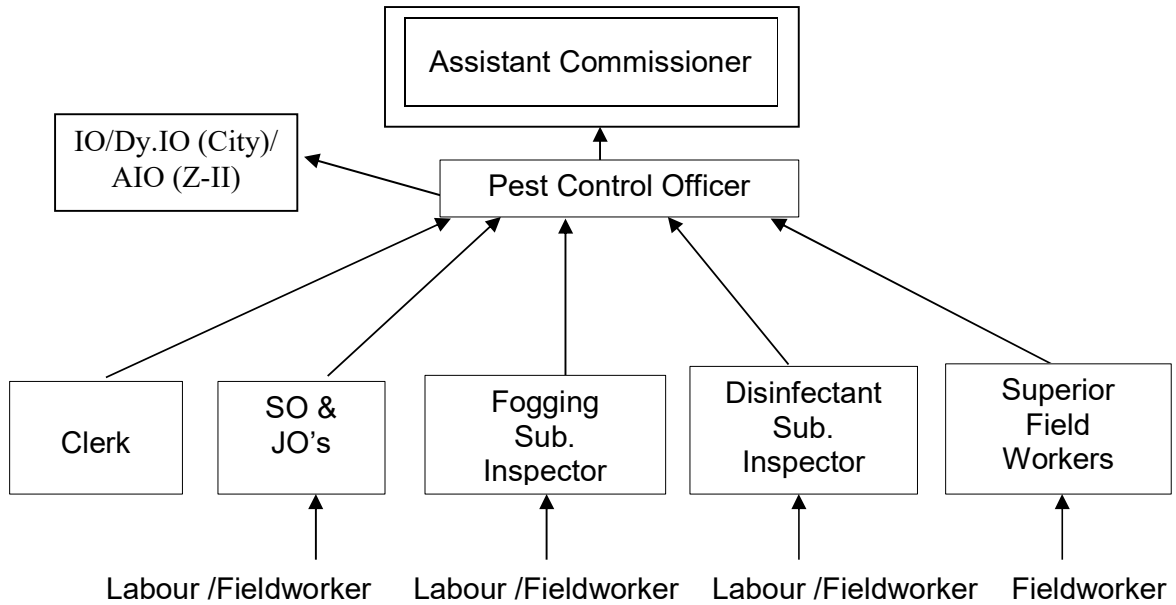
Assistant Commissioner

IO/Dy.IO (City)/ AIO (Z-II)

Pest Control Officer

Clerk

SO & JO’s

Fogging Sub. Inspector

Disinfectant Sub. Inspector

Superior Field Workers

Labour /Fieldworker

Labour /Fieldworker

Labour /Fieldworker

Fieldworker